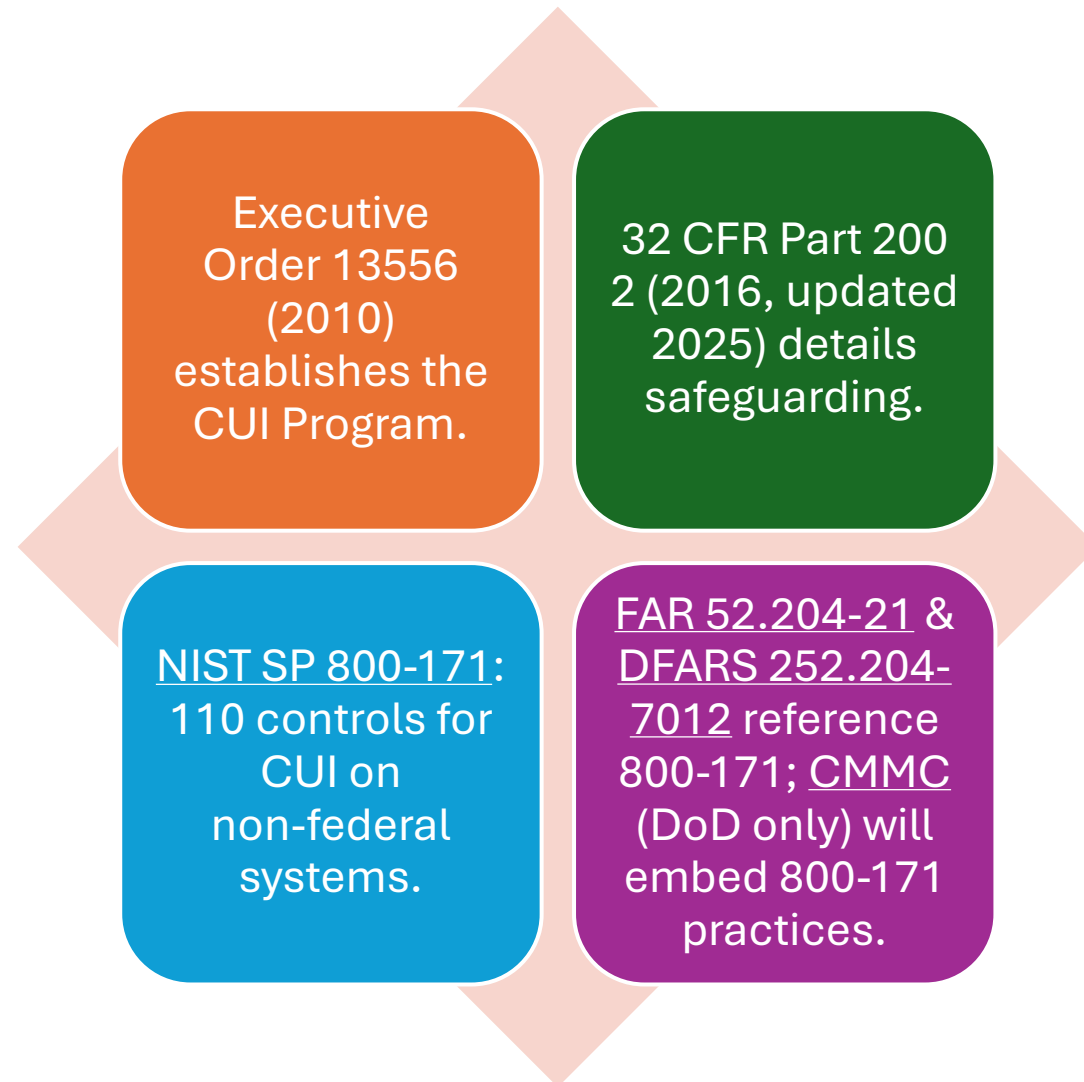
Executive Order 13556 (2010) establishes the CUI Program.

32 CFR Part 200 2 (2016, updated 2025) details safeguarding.

NIST SP 800-171: 110 controls for CUI on non-federal systems.

FAR 52.204-21 & DFARS 252.204-7012 reference 800-171; CMMC (DoD only) will embed 800-171 practices.